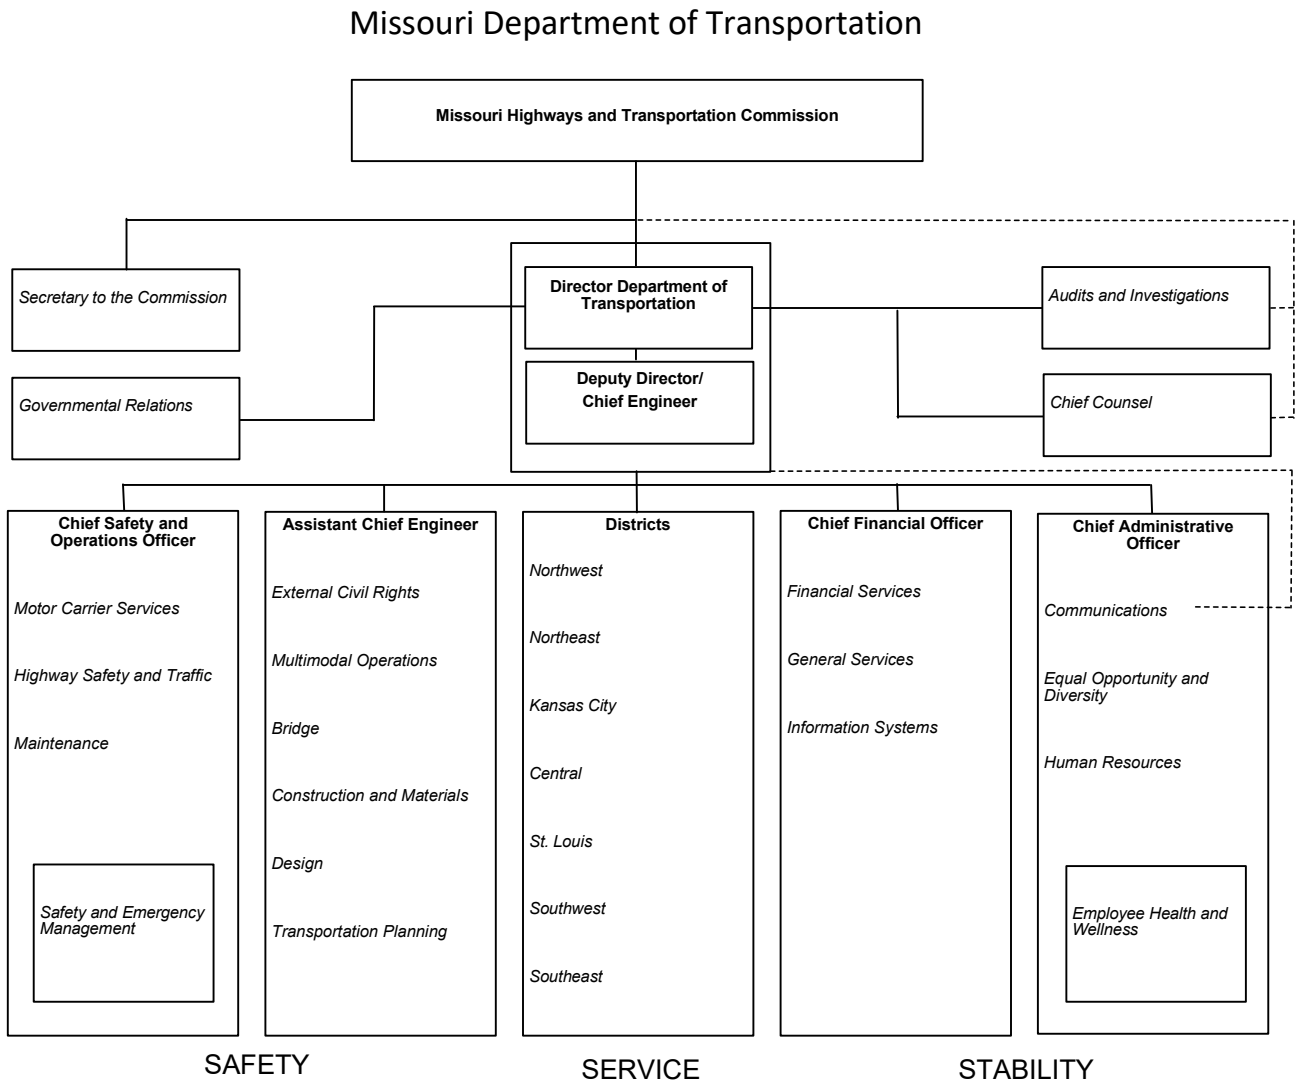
Missouri Department of Transportation

Missouri Highways and Transportation Commission

Secretary to the Commission

Governmental Relations

Director Department of Transportation

Deputy Director/ Chief Engineer

Audits and Investigations

Chief Counsel

Chief Safety and Operations Officer

Motor Carrier Services

Highway Safety and Traffic

Maintenance

Safety and Emergency Management

Assistant Chief Engineer

External Civil Rights

Multimodal Operations

Bridge

Construction and Materials

Design

Transportation Planning

Districts

Northwest

Northeast

Kansas City

Central

St. Louis

Southwest

Southeast

Chief Financial Officer

Financial Services

General Services

Information Systems

Chief Administrative Officer

Communications

Equal Opportunity and Diversity

Human Resources

Employee Health and Wellness

SAFETY

SERVICE

STABILITY